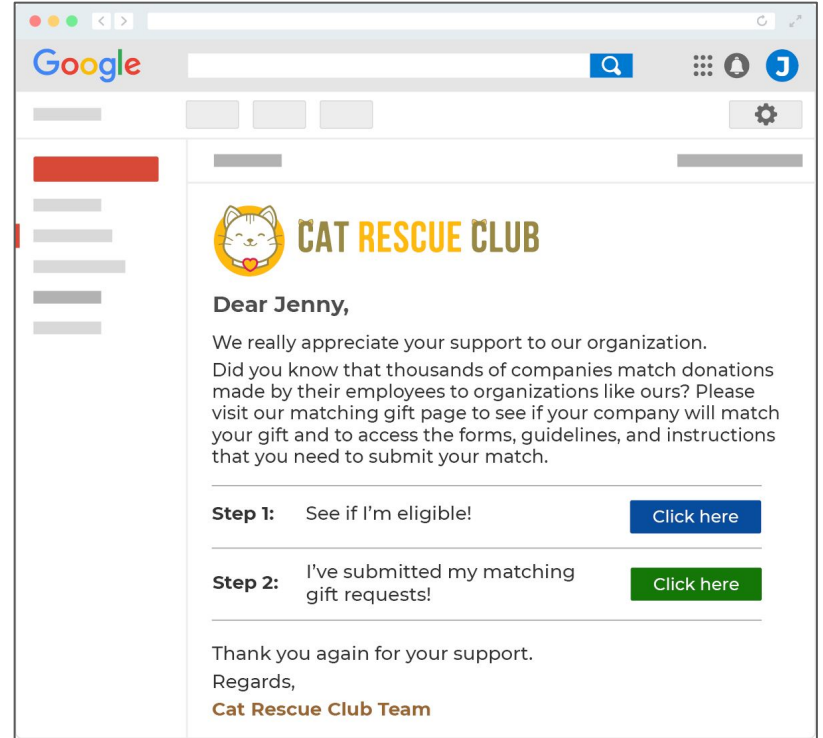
Google

J

CAT RESCUE CLUB

Dear Jenny,

We really appreciate your support to our organization.
Did you know that thousands of companies match donations made by their employees to organizations like ours? Please visit our matching gift page to see if your company will match your gift and to access the forms, guidelines, and instructions that you need to submit your match.

| | | |
|---|---|---|
| Step 1: | See if I'm eligible! | Click here |
| Step 2: | I've submitted my matching gift requests! | Click here |

Thank you again for your support.
Regards,
Cat Rescue Club Team